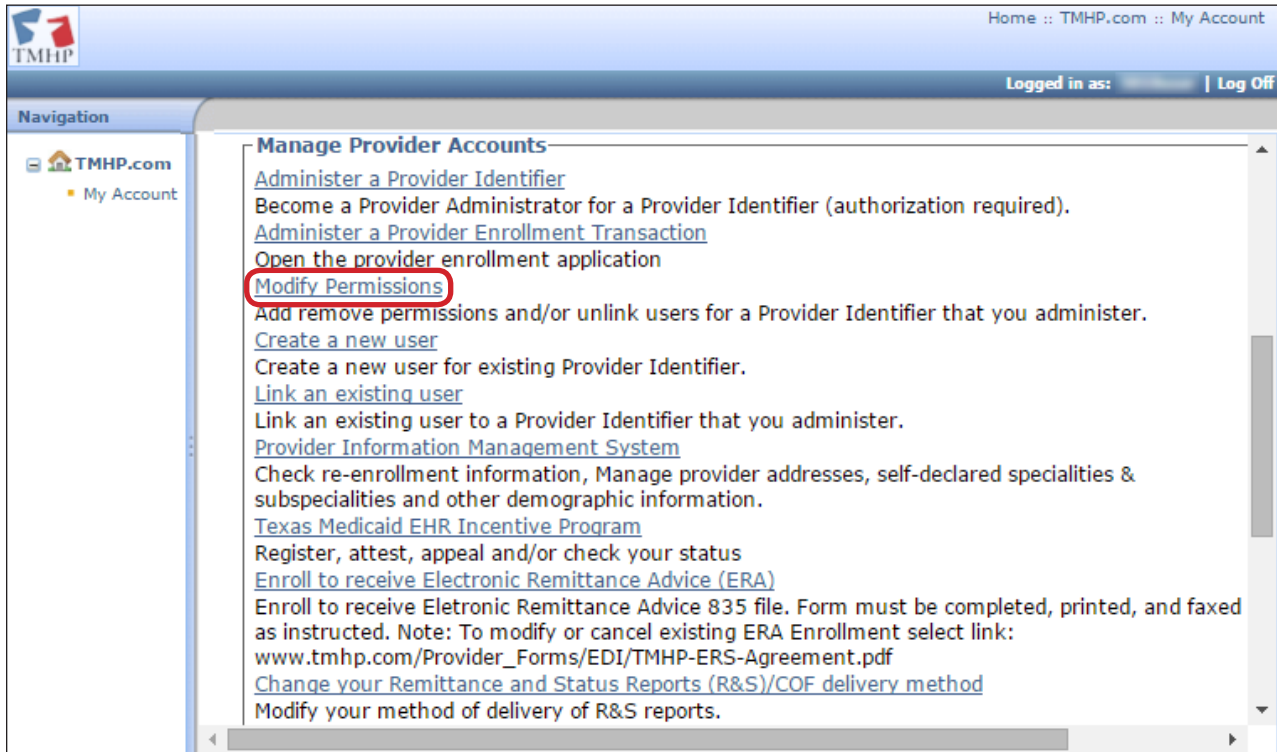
TMHP

Home :: TMHP.com :: My Account

Logged in as: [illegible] | Log Off

Navigation

TMHP.com
My Account

Manage Provider Accounts

Administer a Provider Identifier
Become a Provider Administrator for a Provider Identifier (authorization required).
Administer a Provider Enrollment Transaction
Open the provider enrollment application
Modify Permissions
Add remove permissions and/or unlink users for a Provider Identifier that you administer.
Create a new user
Create a new user for existing Provider Identifier.
Link an existing user
Link an existing user to a Provider Identifier that you administer.
Provider Information Management System
Check re-enrollment information, Manage provider addresses, self-declared specialities & subspecialities and other demographic information.
Texas Medicaid EHR Incentive Program
Register, attest, appeal and/or check your status
Enroll to receive Electronic Remittance Advice (ERA)
Enroll to receive Eletronic Remittance Advice 835 file. Form must be completed, printed, and faxed as instructed. Note: To modify or cancel existing ERA Enrollment select link: www.tmhp.com/Provider_Forms/EDI/TMHP-ERS-Agreement.pdf
Change your Remittance and Status Reports (R&S)/COF delivery method
Modify your method of delivery of R&S reports.